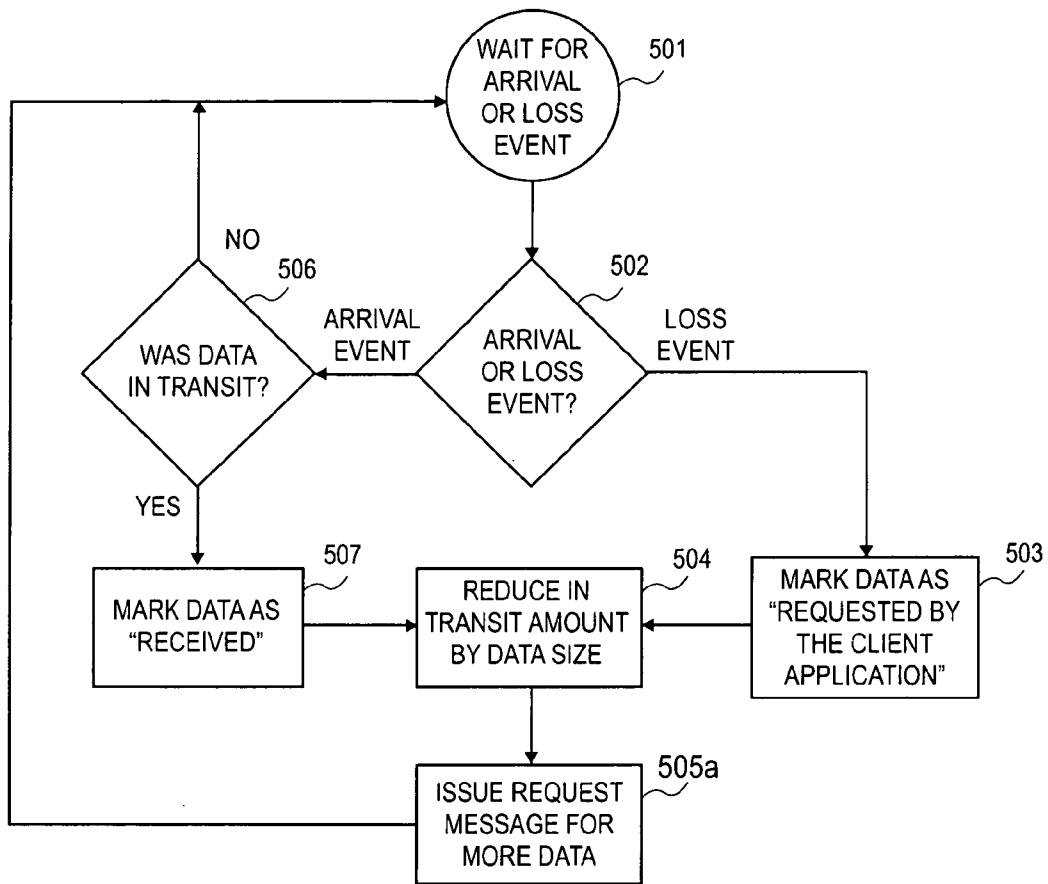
WAIT FOR ARRIVAL OR LOSS EVENT

501

NO

506

WAS DATA IN TRANSIT?

ARRIVAL EVENT

502

ARRIVAL OR LOSS EVENT?

LOSS EVENT

YES

507

MARK DATA AS "RECEIVED"

504

REDUCE IN TRANSIT AMOUNT BY DATA SIZE

503

MARK DATA AS "REQUESTED BY THE CLIENT APPLICATION"

505a

ISSUE REQUEST MESSAGE FOR MORE DATA